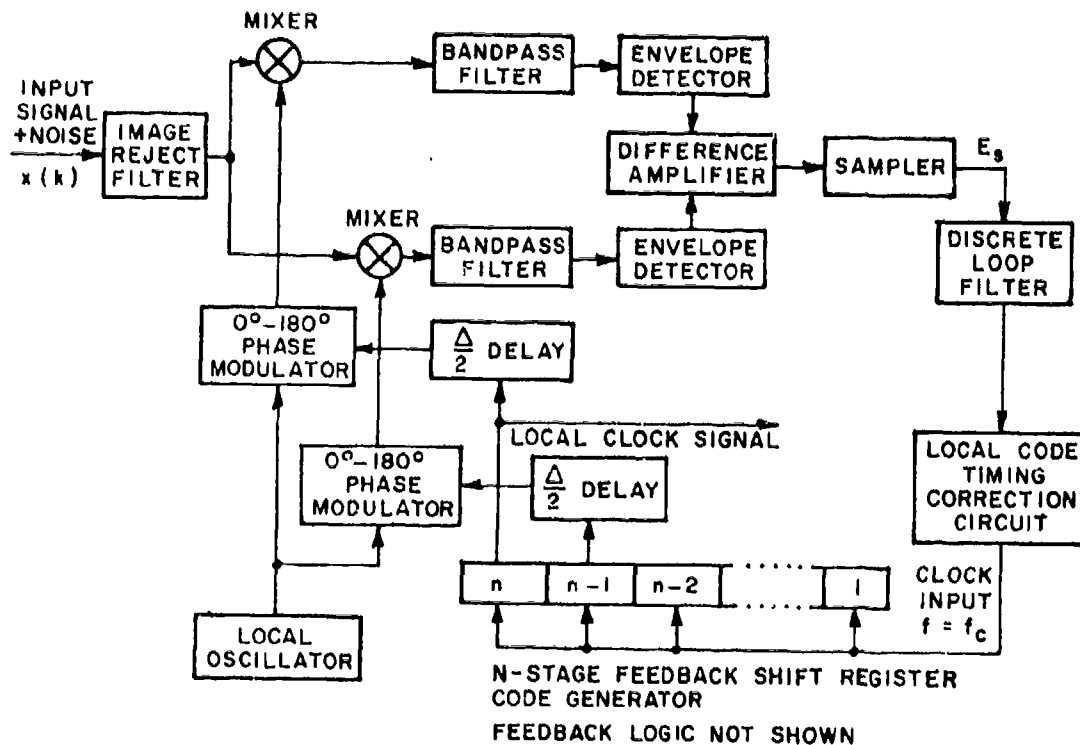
MIXER

INPUT SIGNAL +NOISE x (k)

IMAGE REJECT FILTER

BANDPASS FILTER

ENVELOPE DETECTOR

DIFFERENCE AMPLIFIER

SAMPLER

$E_s$

MIXER

BANDPASS FILTER

ENVELOPE DETECTOR

DISCRETE LOOP FILTER

0°-180° PHASE MODULATOR

$\frac{\Delta}{2}$ DELAY

LOCAL CLOCK SIGNAL

0°-180° PHASE MODULATOR

$\frac{\Delta}{2}$ DELAY

LOCAL CODE TIMING CORRECTION CIRCUIT

n

n - 1

n - 2

1

CLOCK INPUT $f = f_c$

LOCAL OSCILLATOR

N-STAGE FEEDBACK SHIFT REGISTER CODE GENERATOR

FEEDBACK LOGIC NOT SHOWN